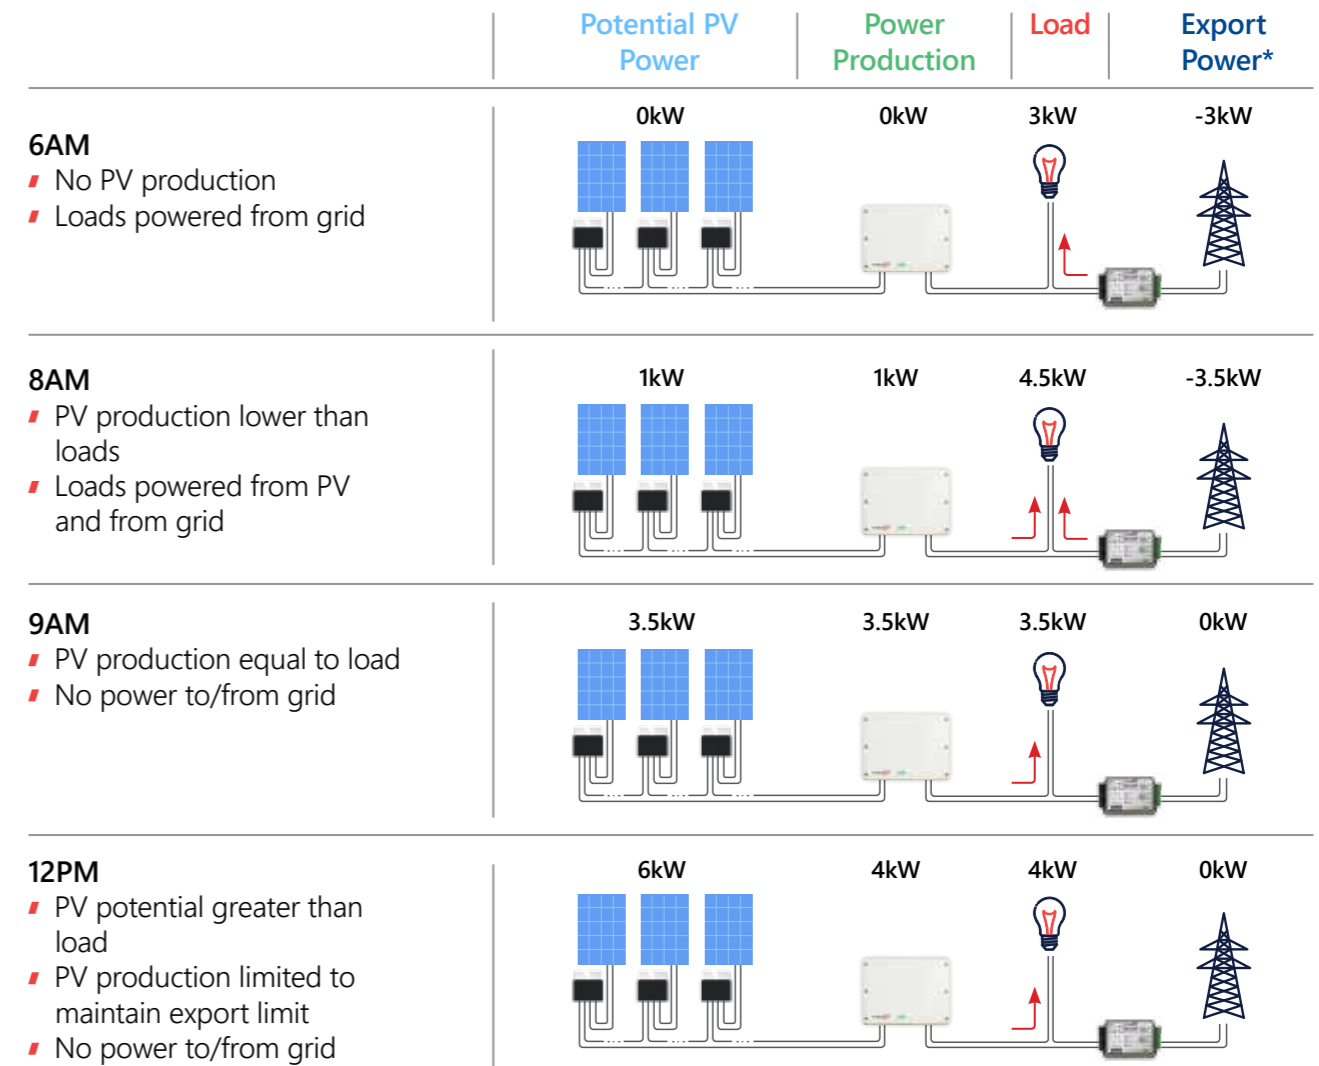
| | Potential PV Power | Power Production | Load | Export Power* |
|---|---|---|---|---|
| **6AM**<br>▪ No PV production<br>▪ Loads powered from grid | 0kW | 0kW | 3kW | -3kW |
| **8AM**<br>▪ PV production lower than loads<br>▪ Loads powered from PV and from grid | 1kW | 1kW | 4.5kW | -3.5kW |
| **9AM**<br>▪ PV production equal to load<br>▪ No power to/from grid | 3.5kW | 3.5kW | 3.5kW | 0kW |
| **12PM**<br>▪ PV potential greater than load<br>▪ PV production limited to maintain export limit<br>▪ No power to/from grid | 6kW | 4kW | 4kW | 0kW |